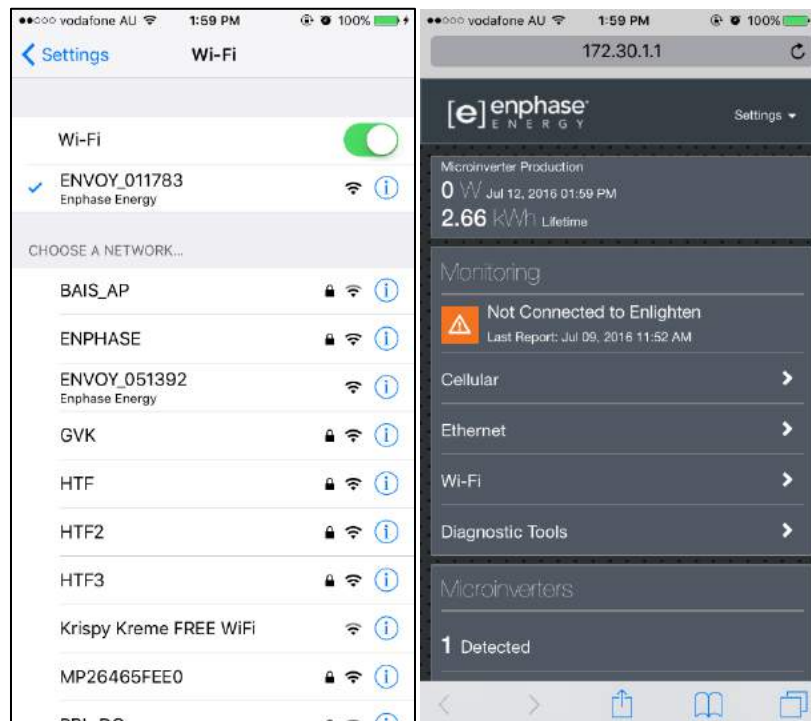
●●○○○ vodafone AU 1:59 PM 100%

Settings Wi-Fi

Wi-Fi

ENVOY_011783
Enphase Energy

CHOOSE A NETWORK...

BAIS_AP

ENPHASE

ENVOY_051392
Enphase Energy

GVK

HTF

HTF2

HTF3

Krispy Kreme FREE WiFi

MP26465FEE0

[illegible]

●●○○○ vodafone AU 1:59 PM 100%

172.30.1.1

[e] enphase ENERGY

Settings

Microinverter Production
0 W Jul 12, 2016 01:59 PM
2.66 kWh Lifetime

Monitoring

Not Connected to Enlighten
Last Report: Jul 09, 2016 11:52 AM

Cellular

Ethernet

Wi-Fi

Diagnostic Tools

Microinverters

1 Detected